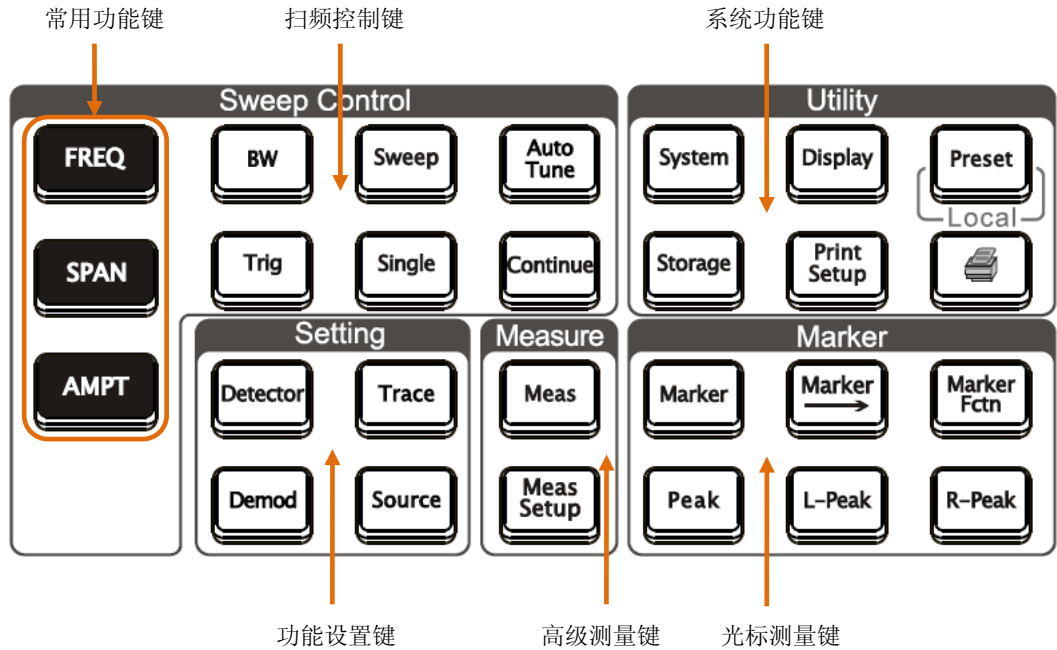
常用功能键

扫频控制键

系统功能键

Sweep Control

FREQ

SPAN

AMPT

BW

Sweep

Auto Tune

Trig

Single

Continue

Utility

System

Display

Preset

Local

Storage

Print Setup

Setting

Detector

Trace

Demod

Source

Measure

Meas

Meas Setup

Marker

Marker

Marker →

Marker Fctn

Peak

L-Peak

R-Peak

功能设置键

高级测量键

光标测量键